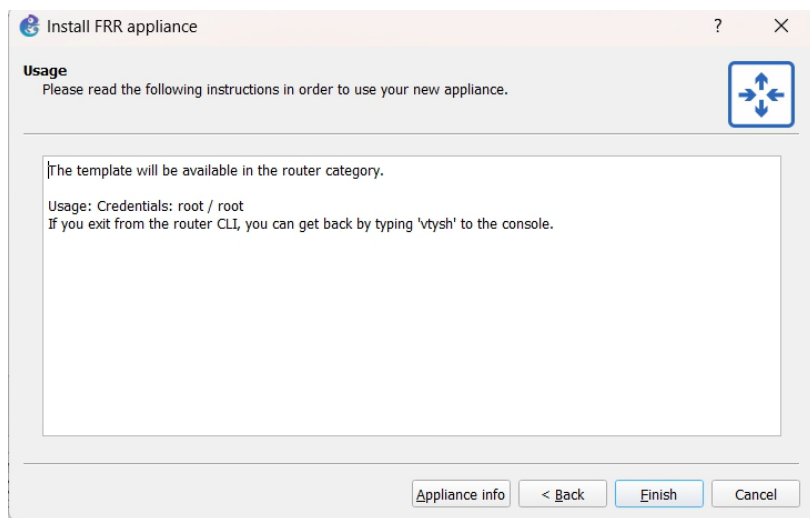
Install FRR appliance

?

X

**Usage**
Please read the following instructions in order to use your new appliance.

The template will be available in the router category.

Usage: Credentials: root / root
If you exit from the router CLI, you can get back by typing 'vtysh' to the console.

Appliance info

< Back

Finish

Cancel